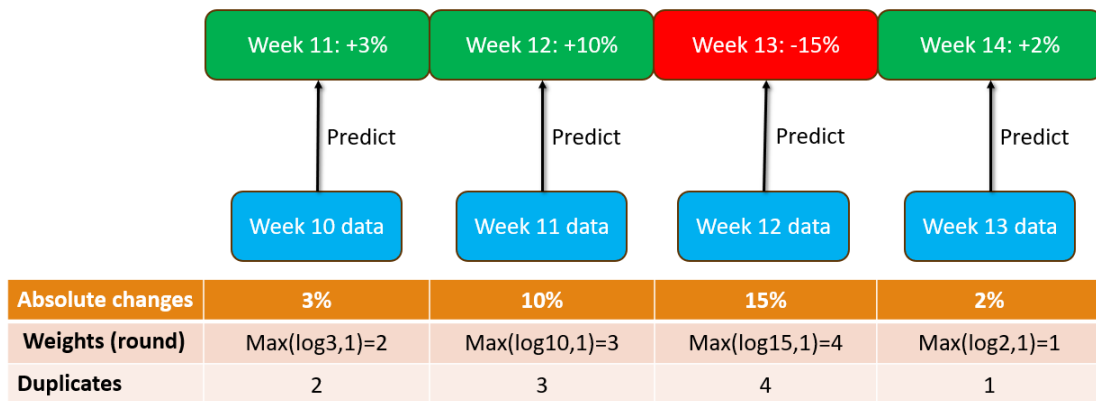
Week 11: +3%

Week 12: +10%

Week 13: -15%

Week 14: +2%

Predict

Predict

Predict

Predict

Week 10 data

Week 11 data

Week 12 data

Week 13 data

| Absolute changes | 3% | 10% | 15% | 2% |
|---|---|---|---|---|
| Weights (round) | Max(log3,1)=2 | Max(log10,1)=3 | Max(log15,1)=4 | Max(log2,1)=1 |
| Duplicates | 2 | 3 | 4 | 1 |